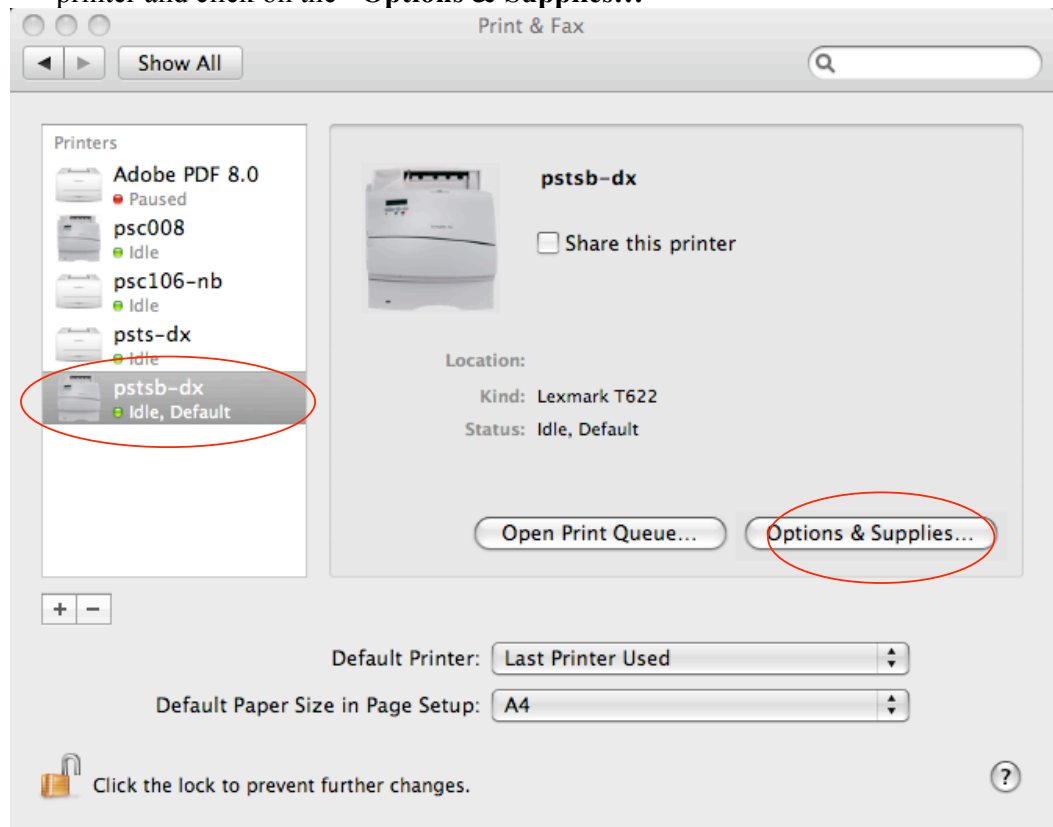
printer and click on the "Options & Supplies..."

Print & Fax

Show All

Printers

Adobe PDF 8.0
Paused

psc008
Idle

psc106-nb
Idle

psts-dx
Idle

pstsb-dx
Idle, Default

pstsb-dx

Share this printer

Location:

Kind: Lexmark T622

Status: Idle, Default

Open Print Queue...

Options & Supplies...

+ −

Default Printer: Last Printer Used

Default Paper Size in Page Setup: A4

Click the lock to prevent further changes.

?